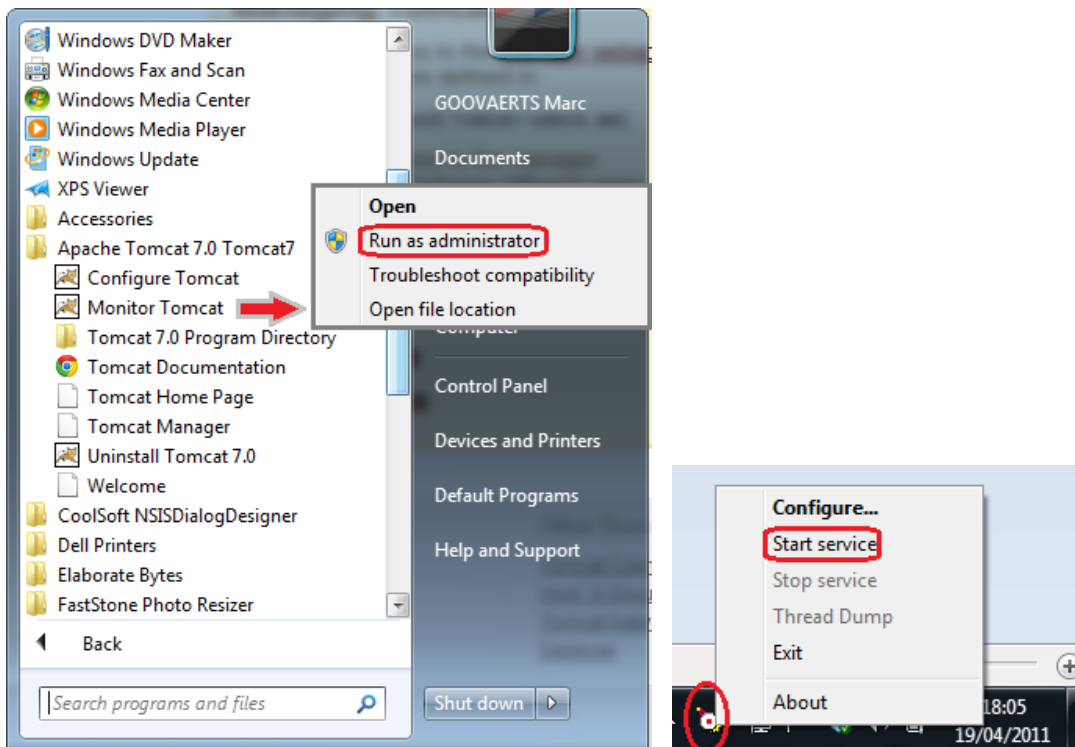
Windows DVD Maker
Windows Fax and Scan
Windows Media Center
Windows Media Player
Windows Update
XPS Viewer
Accessories
Apache Tomcat 7.0 Tomcat7
Configure Tomcat
Monitor Tomcat
Tomcat 7.0 Program Directory
Tomcat Documentation
Tomcat Home Page
Tomcat Manager
Uninstall Tomcat 7.0
Welcome
CoolSoft NSISDialogDesigner
Dell Printers
Elaborate Bytes
FastStone Photo Resizer

Back

Search programs and files

GOOVAERTS Marc
Documents

Open
Run as administrator
Troubleshoot compatibility
Open file location

Control Panel
Devices and Printers
Default Programs
Help and Support

Shut down

Configure...
Start service
Stop service
Thread Dump
Exit
About

18:05
19/04/2011